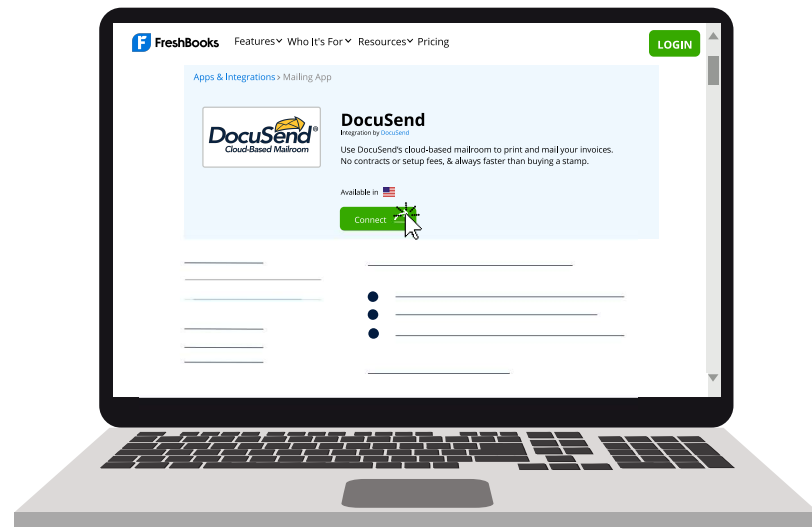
FreshBooks Features Who It's For Resources Pricing LOGIN

Apps & Integrations > Mailing App

DocuSend® Cloud-Based Mailroom

DocuSend

Integration by DocuSend

Use DocuSend's cloud-based mailroom to print and mail your invoices. No contracts or setup fees, & always faster than buying a stamp.

Available in

Connect